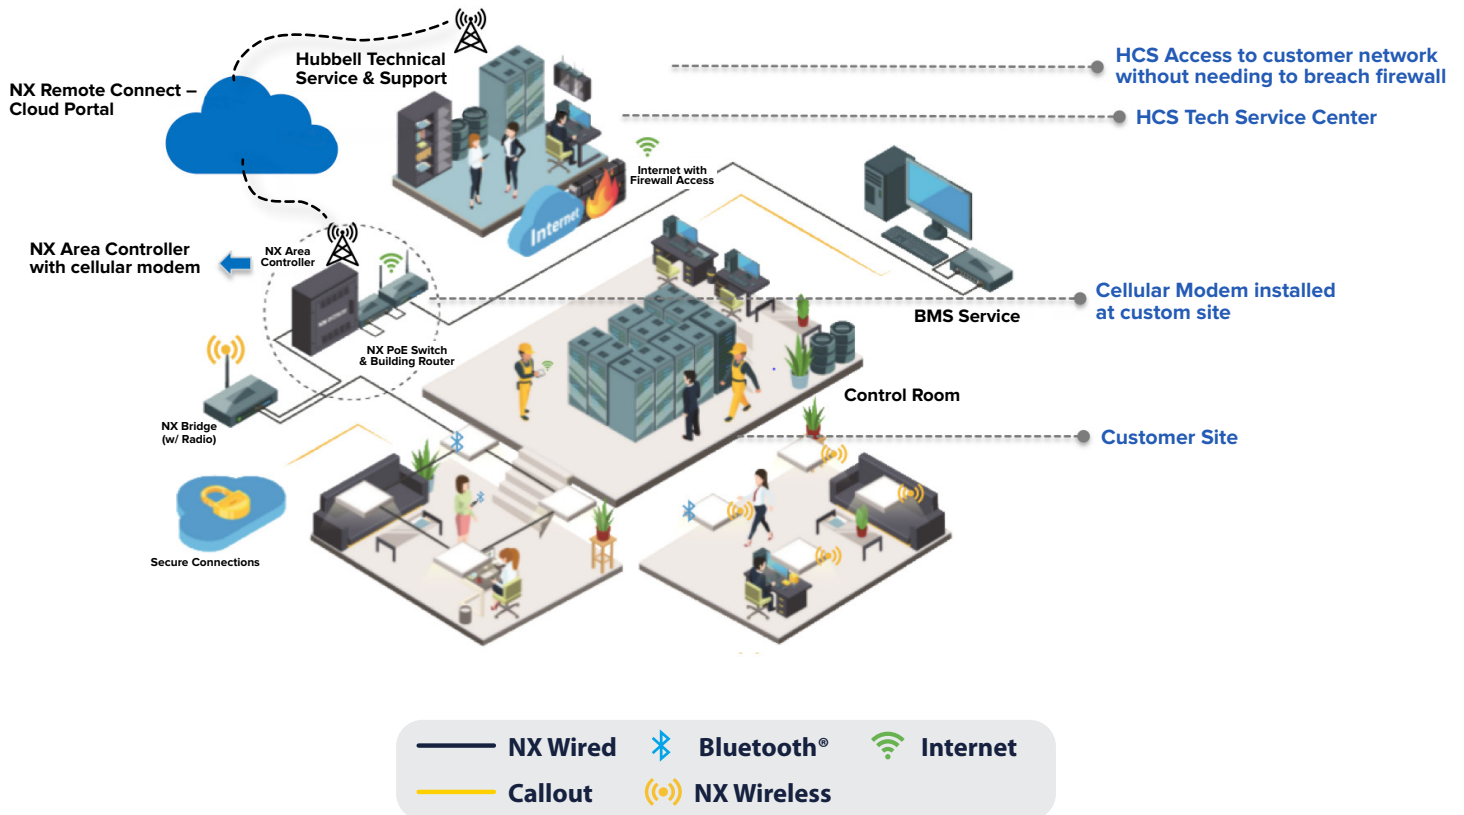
NX Remote Connect – Cloud Portal

Hubbell Technical Service & Support

HCS Access to customer network without needing to breach firewall

HCS Tech Service Center

Internet with Firewall Access

Internet

NX Area Controller with cellular modem

NX Area Controller

Cellular Modem installed at custom site

BMS Service

NX PoE Switch & Building Router

Control Room

NX Bridge (w/ Radio)

Customer Site

Secure Connections

| NX Wired | Bluetooth® | Internet |
|---|---|---|
| Callout | NX Wireless | |